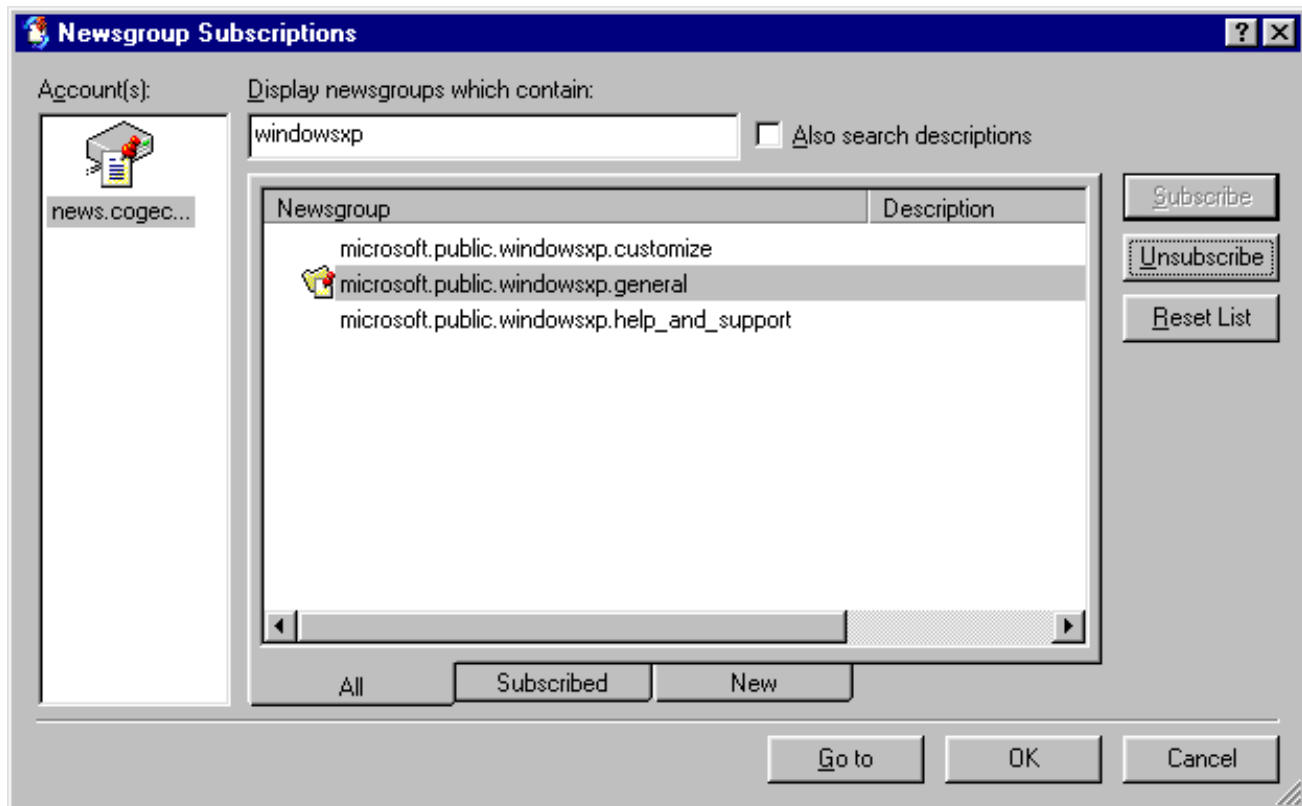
Newsgroup Subscriptions

?

Account(s):

news.cogec...

Display newsgroups which contain:

windowsxp

Also search descriptions

| Newsgroup | Description |
|---|---|
| microsoft.public.windowsxp.customize | |
| microsoft.public.windowsxp.general | |
| microsoft.public.windowsxp.help_and_support | |

All

Subscribed

New

Subscribe

Unsubscribe

Reset List

Go to

OK

Cancel